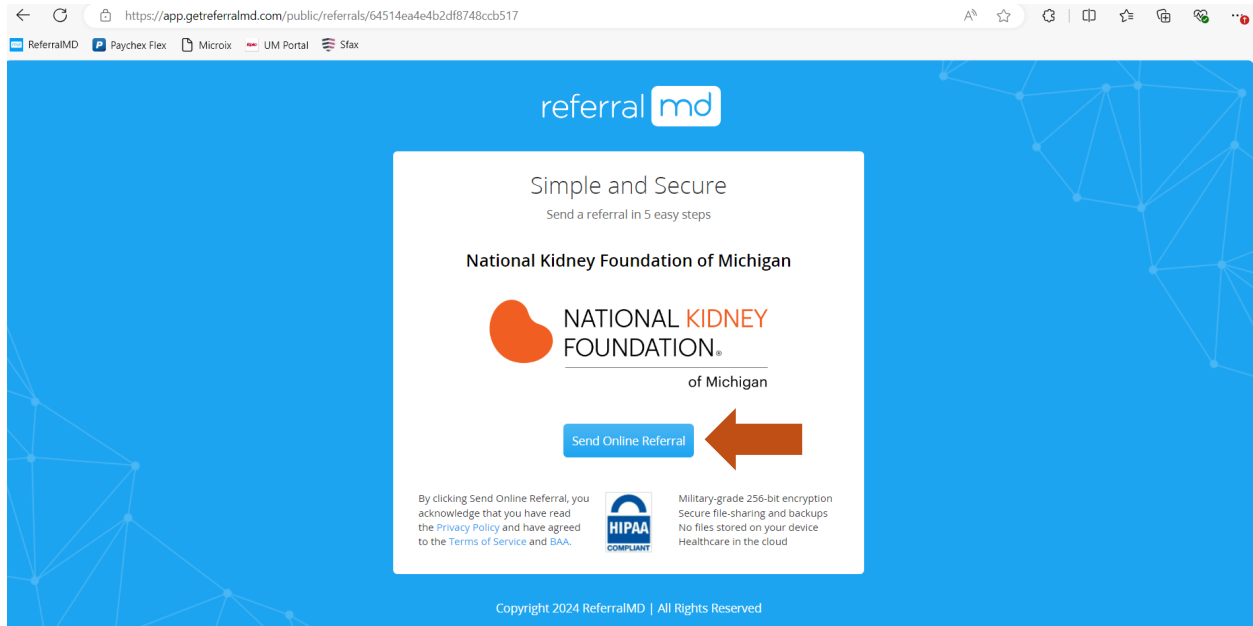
https://app.getreferralmd.com/public/referrals/64514ea4e4b2df8748ccb517

ReferralMD Paychex Flex Microix UM Portal Sfax

referral md

Simple and Secure
Send a referral in 5 easy steps

National Kidney Foundation of Michigan

NATIONAL KIDNEY FOUNDATION®
of Michigan

Send Online Referral

By clicking Send Online Referral, you acknowledge that you have read the Privacy Policy and have agreed to the Terms of Service and BAA.

HIPAA COMPLIANT

Military-grade 256-bit encryption
Secure file-sharing and backups
No files stored on your device
Healthcare in the cloud

Copyright 2024 ReferralMD | All Rights Reserved